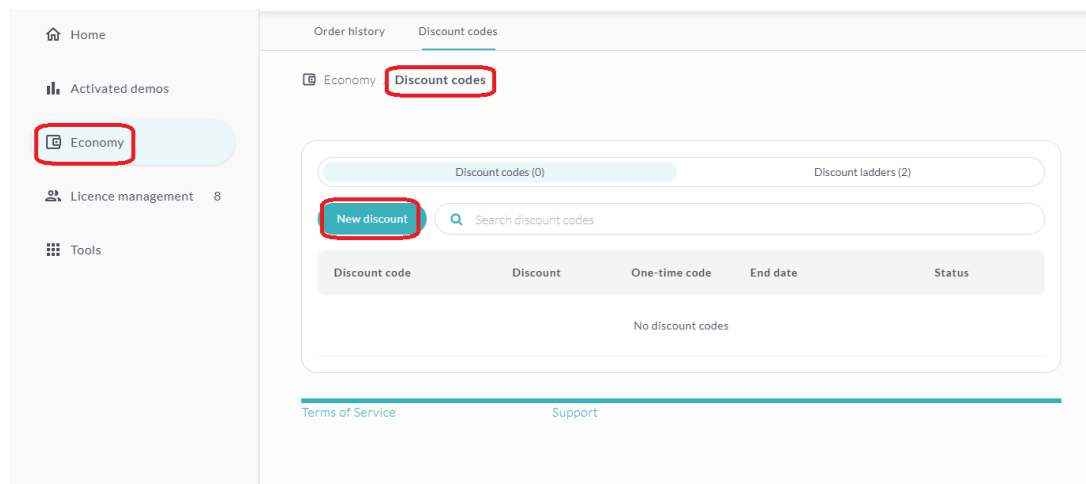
Home

Activated demos

Economy

Licence management 8

Tools

Order history Discount codes

Economy Discount codes

Discount codes (0) Discount ladders (2)

New discount

Search discount codes

| Discount code | Discount | One-time code | End date | Status |
|---|---|---|---|---|

No discount codes

Terms of Service Support